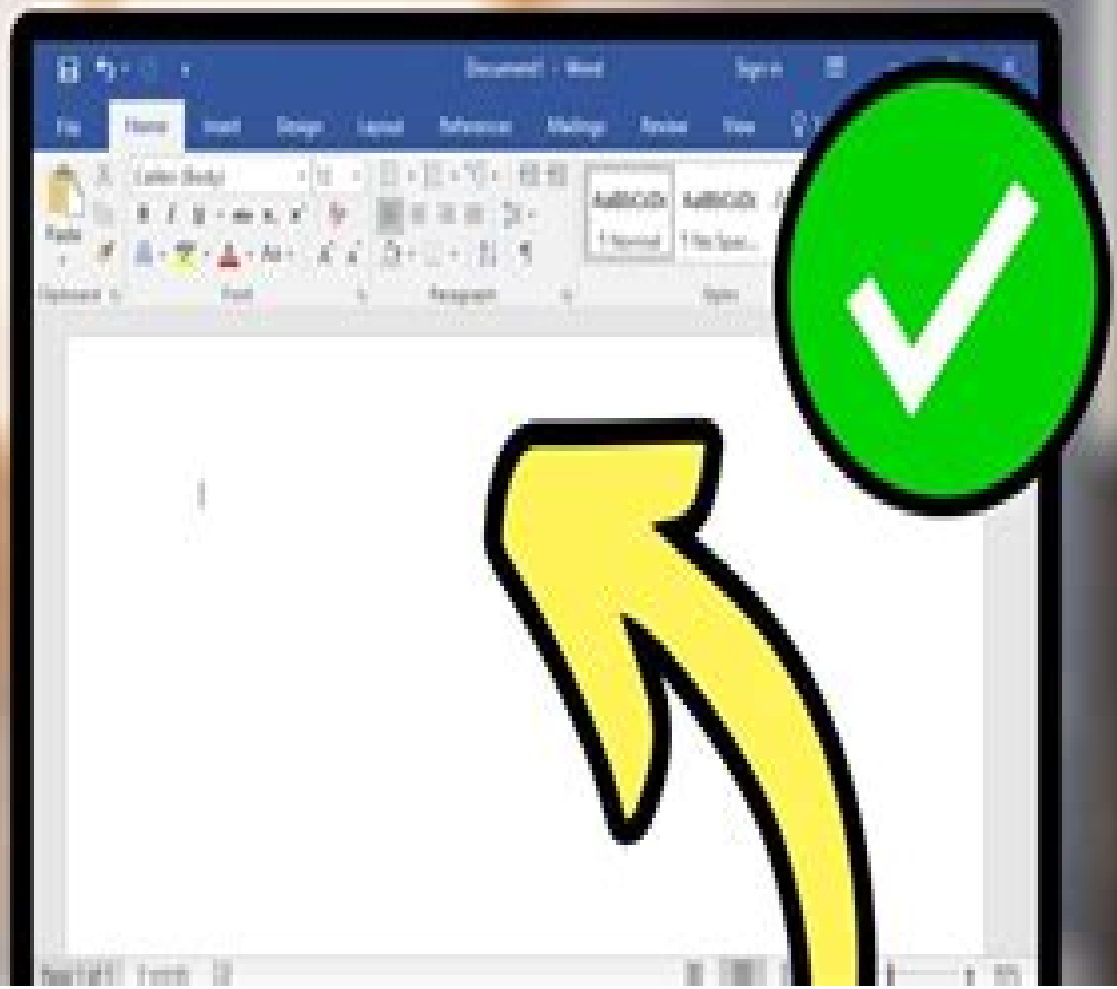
Document1 - Word

Sign in

File Home Insert Design Layout References Mailings Review View

Calibri (Body) 11

B I U abc $x_2$ $x^2$

Paste

AaBbCcDc AaBbCcDc

¶ Normal ¶ No Spac...

Clipboard Font Paragraph Styles

Page 1 of 1 0 words